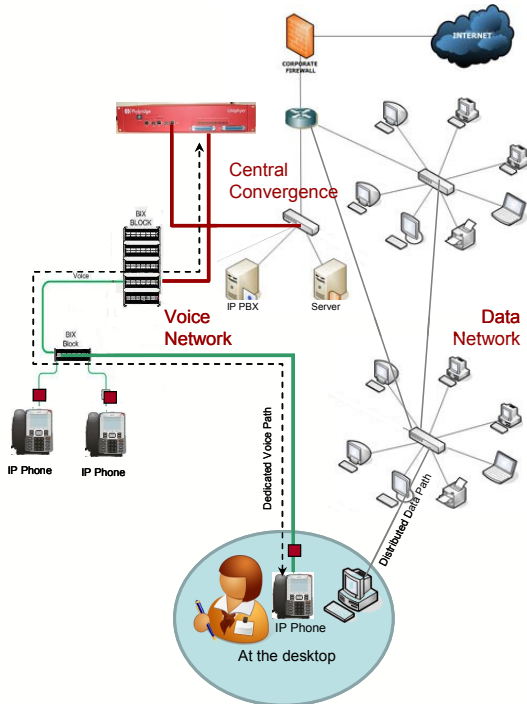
INTERNET

CORPORATE FIREWALL

Polycom

Central Convergence

BIX BLOCK

Voice

IP PBX

Server

Voice Network

Data Network

BIX Block

IP Phone

IP Phone

Dedicated Voice Path

Distributed Data Path

IP Phone

At the desktop